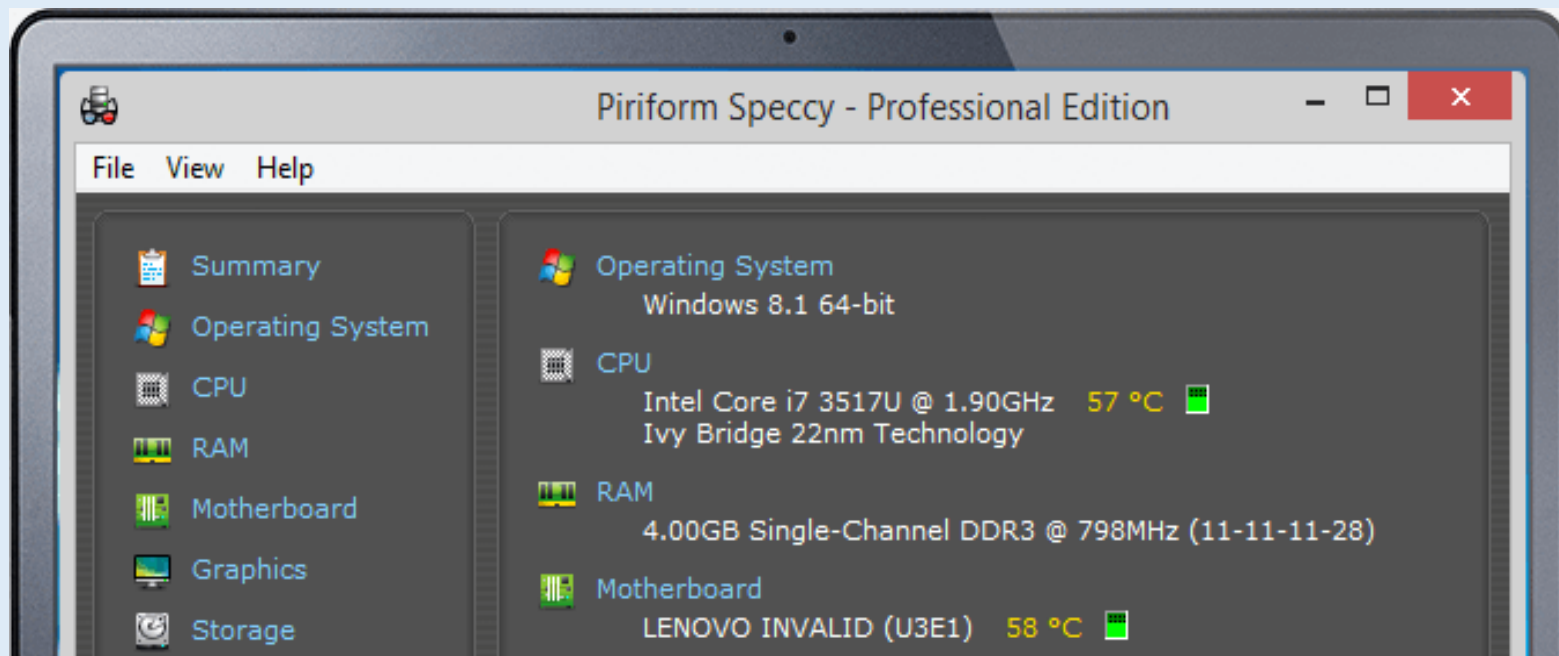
Piriform Speccy - Professional Edition

File View Help

Summary
Operating System
CPU
RAM
Motherboard
Graphics
Storage

Operating System
Windows 8.1 64-bit

CPU
Intel Core i7 3517U @ 1.90GHz 57 °C
Ivy Bridge 22nm Technology

RAM
4.00GB Single-Channel DDR3 @ 798MHz (11-11-11-28)

Motherboard
LENOVO INVALID (U3E1) 58 °C